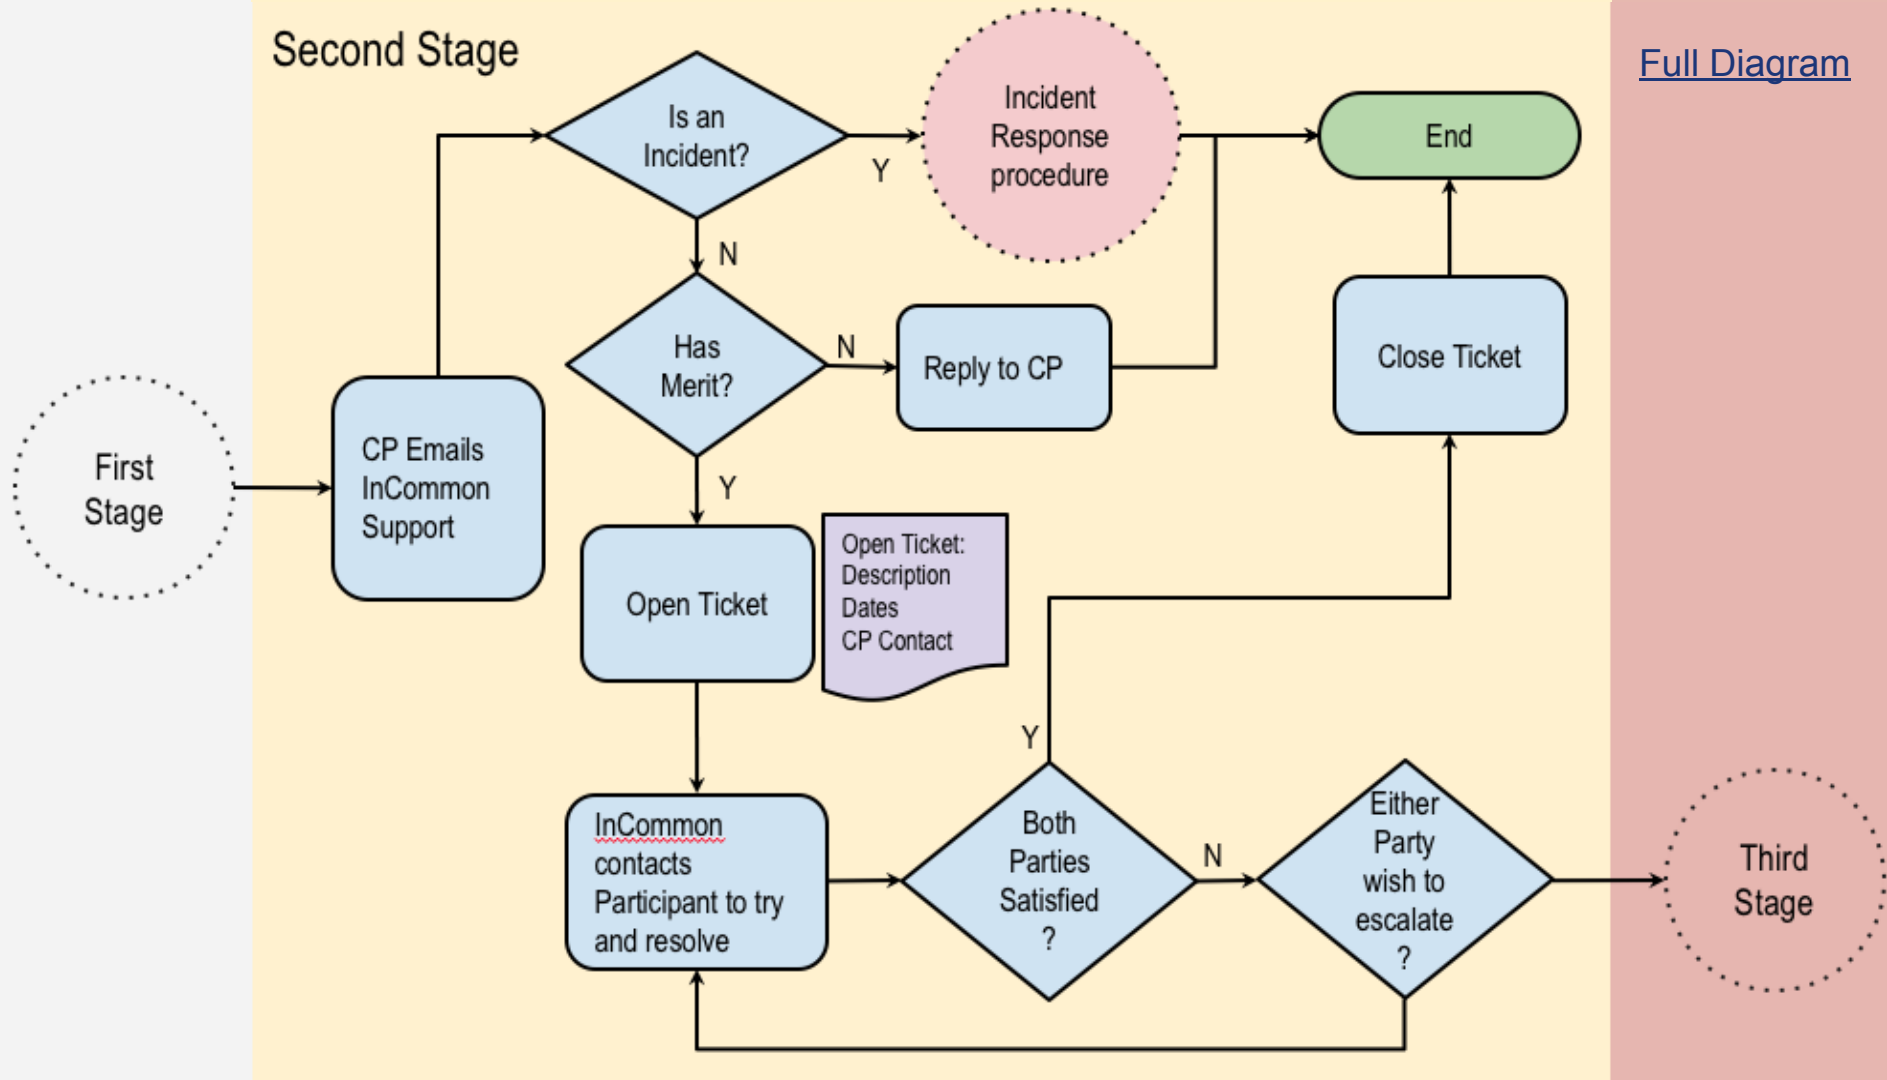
Second Stage

Full Diagram

First Stage

CP Emails InCommon Support

Is an Incident?

Y

Incident Response procedure

End

N

Has Merit?

N

Reply to CP

Close Ticket

Y

Open Ticket

Open Ticket:
Description
Dates
CP Contact

Y

InCommon contacts Participant to try and resolve

Both Parties Satisfied ?

N

Either Party wish to escalate ?

Third Stage